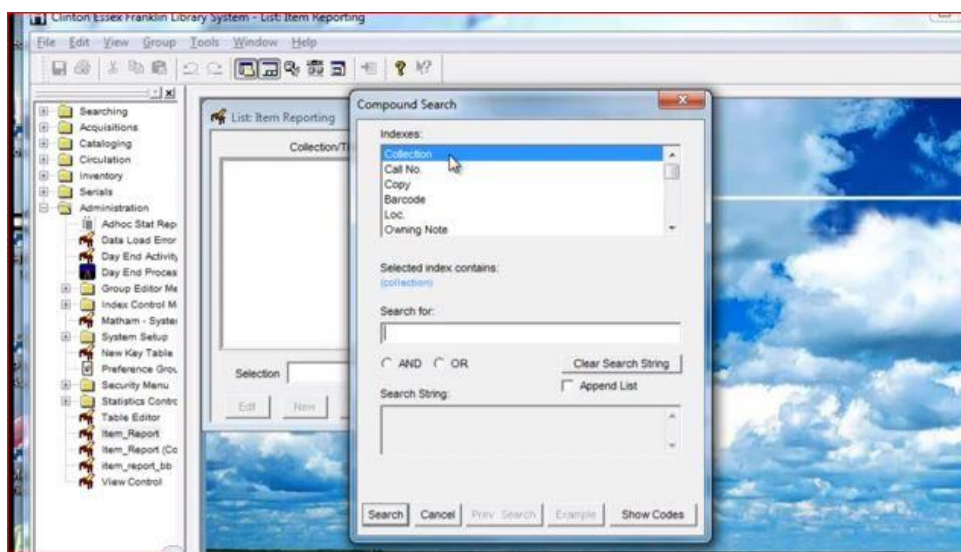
Clinton Essex Franklin Library System - List: Item Reporting

File Edit View Group Tools Window Help

Searching
Acquisitions
Cataloging
Circulation
Inventory
Serials
Administration
Adhoc Stat Rep
Data Load Error
Day End Activity
Day End Proces
Group Editor Me
Index Control M
Matham - Syster
System Setup
New Key Table
Preference Grou
Security Menu
Statistics Contr
Table Editor
Item_Report
Item_Report (Co
item_report_bb
View Control

List: Item Reporting

Collection/Ti

Selection

Edit New

Compound Search

Indexes:

Collection
Call No.
Copy
Barcode
Loc.
Owning Note

Selected index contains:
(collection)

Search for:

AND OR

Clear Search String

Append List

Search String:

Search Cancel Prev. Search Example Show Codes